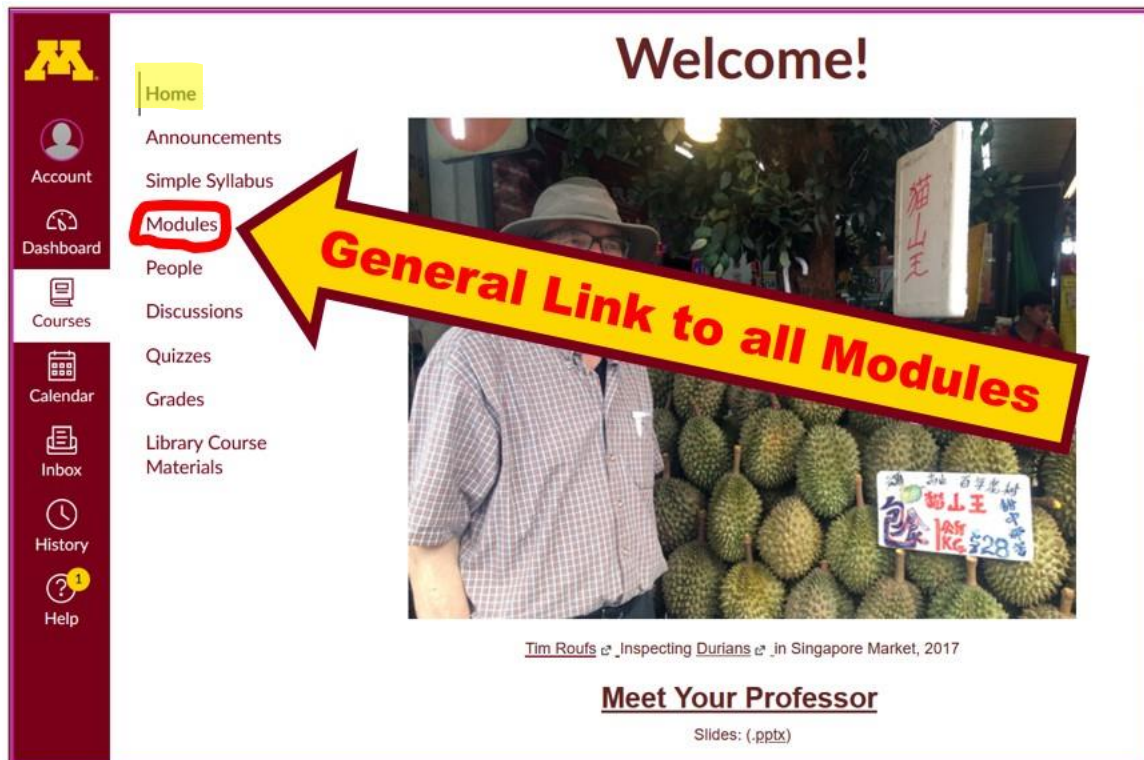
M

Account

Dashboard

Courses

Calendar

Inbox

History

1

Help

Home

Announcements

Simple Syllabus

Modules

People

Discussions

Quizzes

Grades

Library Course Materials

Welcome!

General Link to all Modules

猫山王

猫山王

$28

Tim Roufs Inspecting Durians in Singapore Market, 2017

Meet Your Professor

Slides: (.pptx)